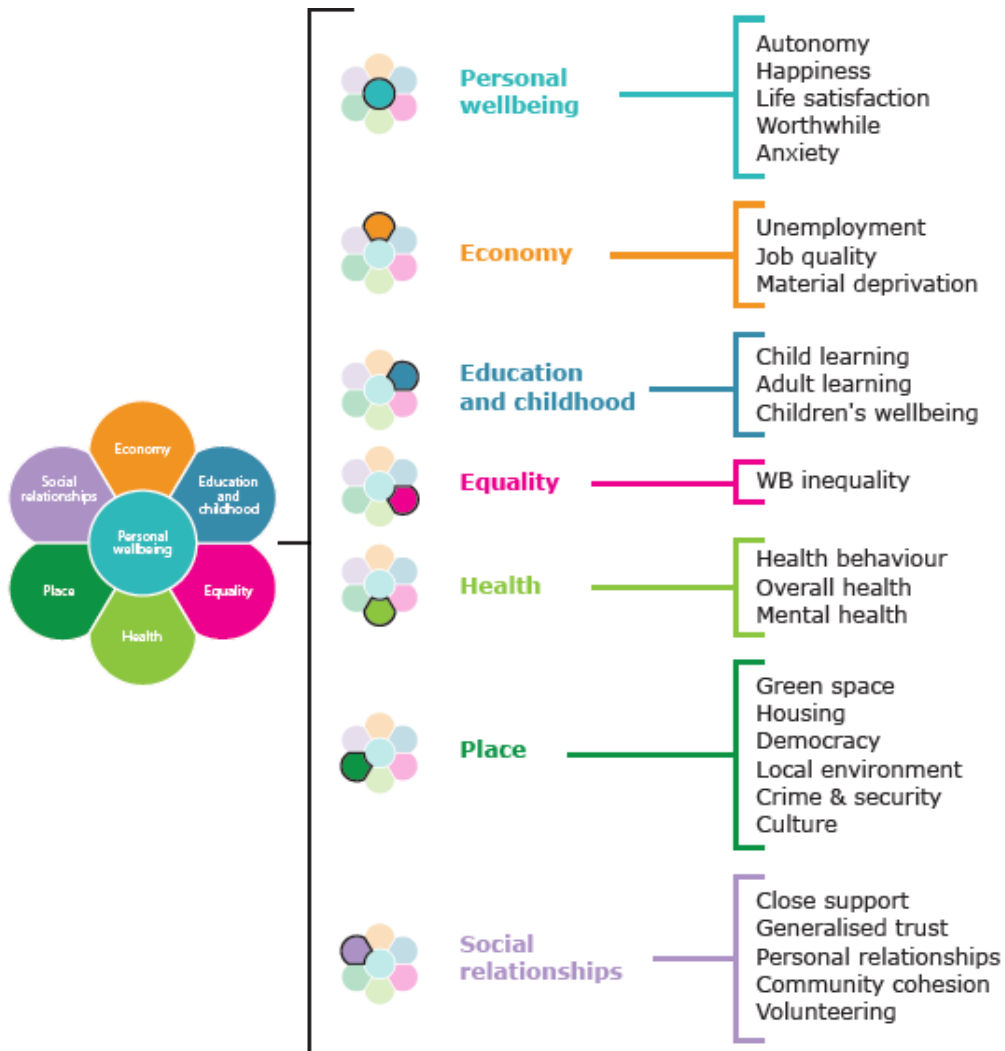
Economy
Social relationships
Education and childhood
Personal wellbeing
Place
Equality
Health

Personal wellbeing
Autonomy
Happiness
Life satisfaction
Worthwhile
Anxiety

Economy
Unemployment
Job quality
Material deprivation

Education and childhood
Child learning
Adult learning
Children's wellbeing

Equality
WB inequality

Health
Health behaviour
Overall health
Mental health

Place
Green space
Housing
Democracy
Local environment
Crime & security
Culture

Social relationships
Close support
Generalised trust
Personal relationships
Community cohesion
Volunteering